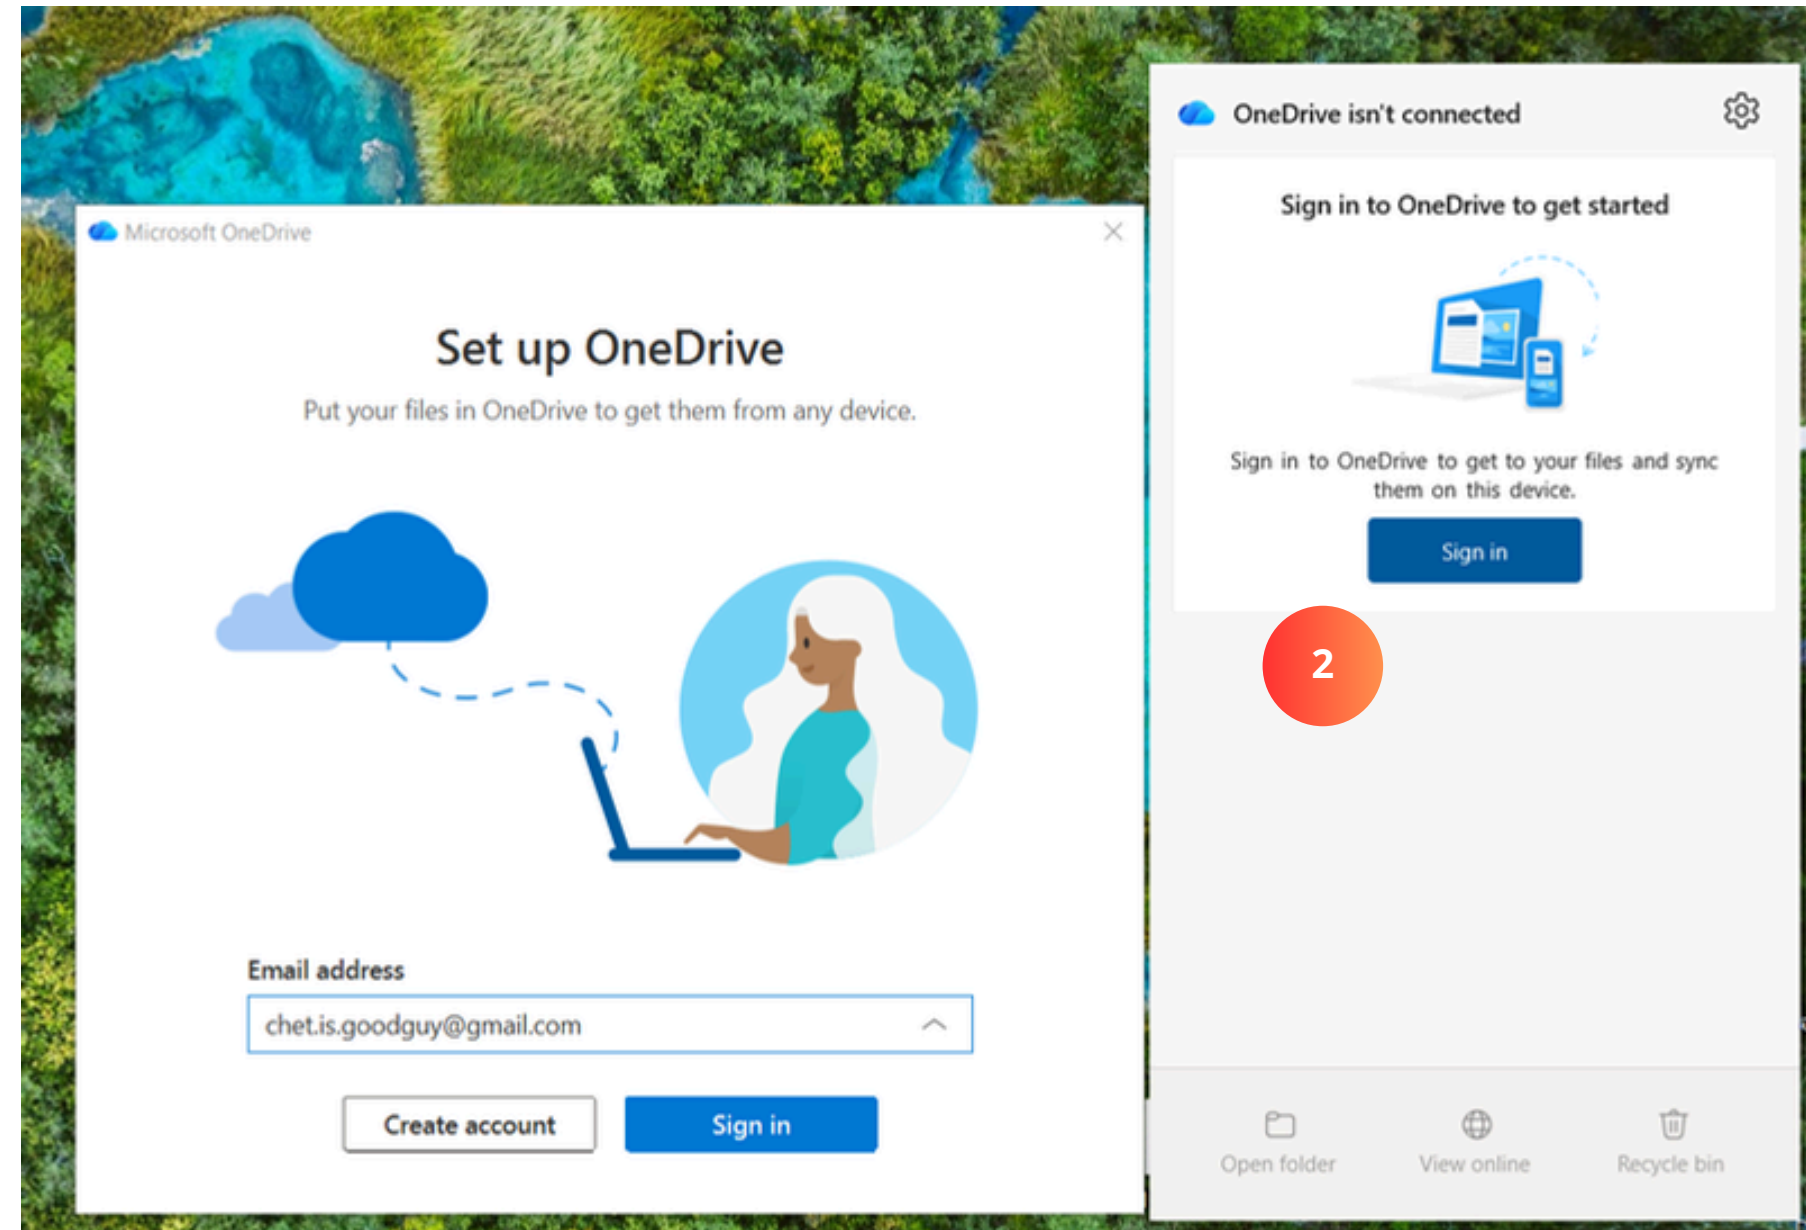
Microsoft OneDrive

Set up OneDrive

Put your files in OneDrive to get them from any device.

Email address

chet.is.goodguy@gmail.com

Create account

Sign in

OneDrive isn't connected

Sign in to OneDrive to get started

Sign in to OneDrive to get to your files and sync them on this device.

Sign in

2

Open folder

View online

Recycle bin